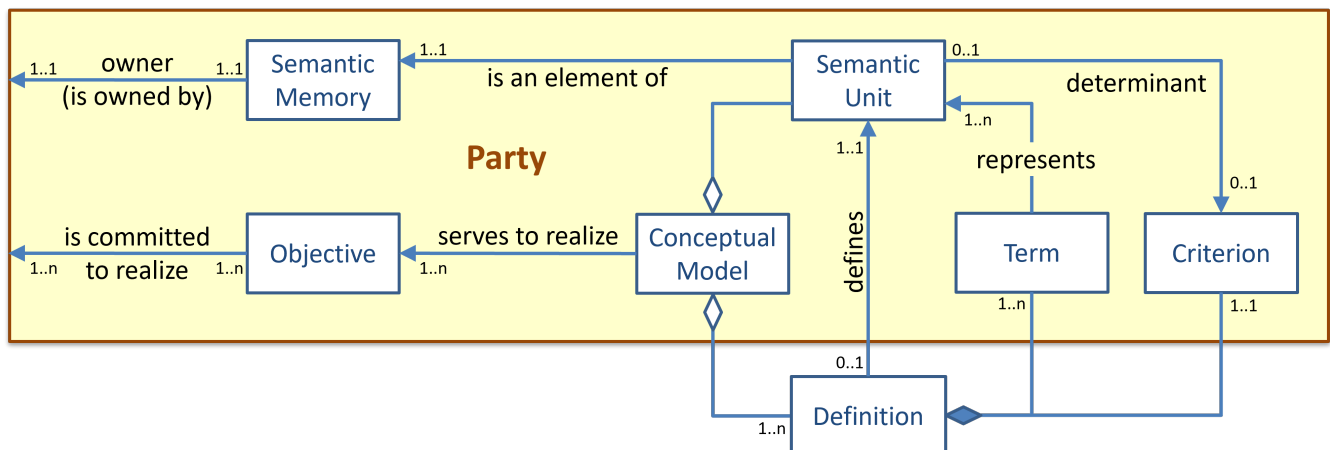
1..1 owner (is owned by) 1..1

Semantic Memory

1..1 is an element of

Semantic Unit

0..1 determinant

Party

1..n

1..1

represents

0..1

is committed to realize 1..n

1..n

Objective

serves to realize 1..n

Conceptual Model

defines

Term

Criterion

1..n

1..1

0..1

1..n

Definition